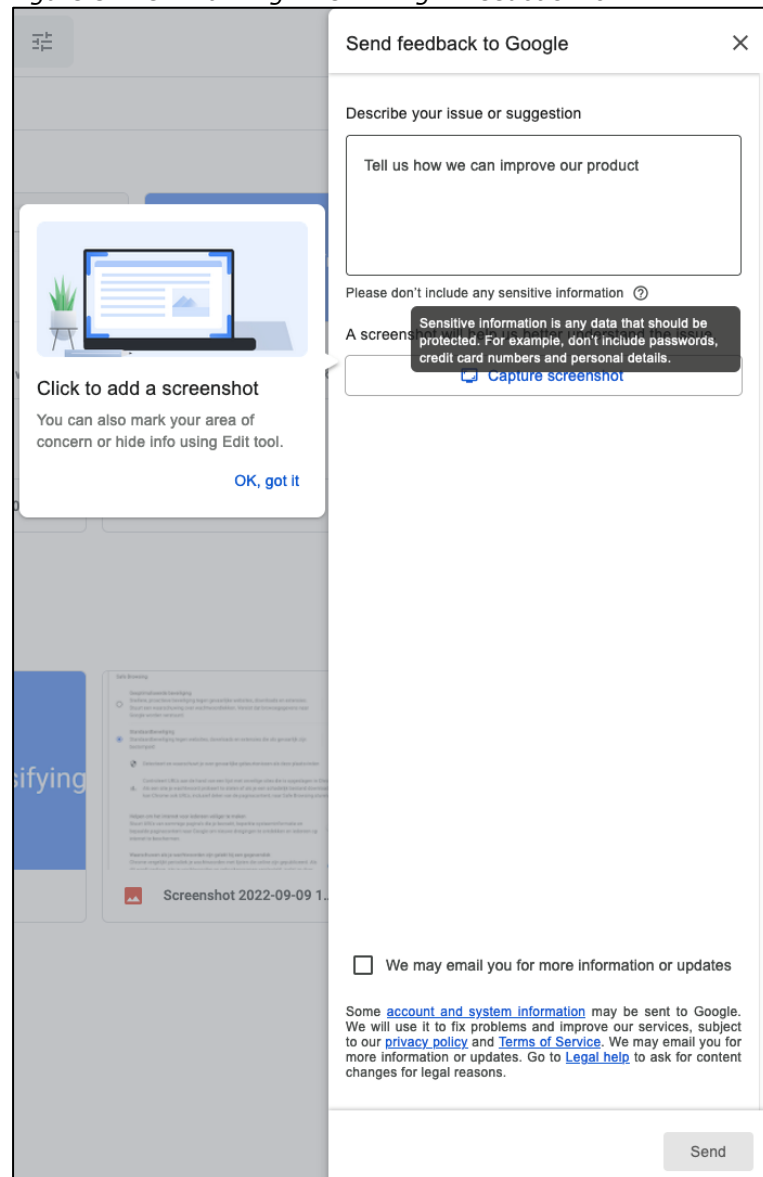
Send feedback to Google

Describe your issue or suggestion

Tell us how we can improve our product

Please don't include any sensitive information

A screenshot will help us better understand the issue.

Sensitive information is any data that should be protected. For example, don't include passwords, credit card numbers and personal details.

Capture screenshot

Click to add a screenshot

You can also mark your area of concern or hide info using Edit tool.

OK, got it

sifying

Screenshot 2022-09-09 1...

We may email you for more information or updates

Some account and system information may be sent to Google. We will use it to fix problems and improve our services, subject to our privacy policy and Terms of Service. We may email you for more information or updates. Go to Legal help to ask for content changes for legal reasons.

Send